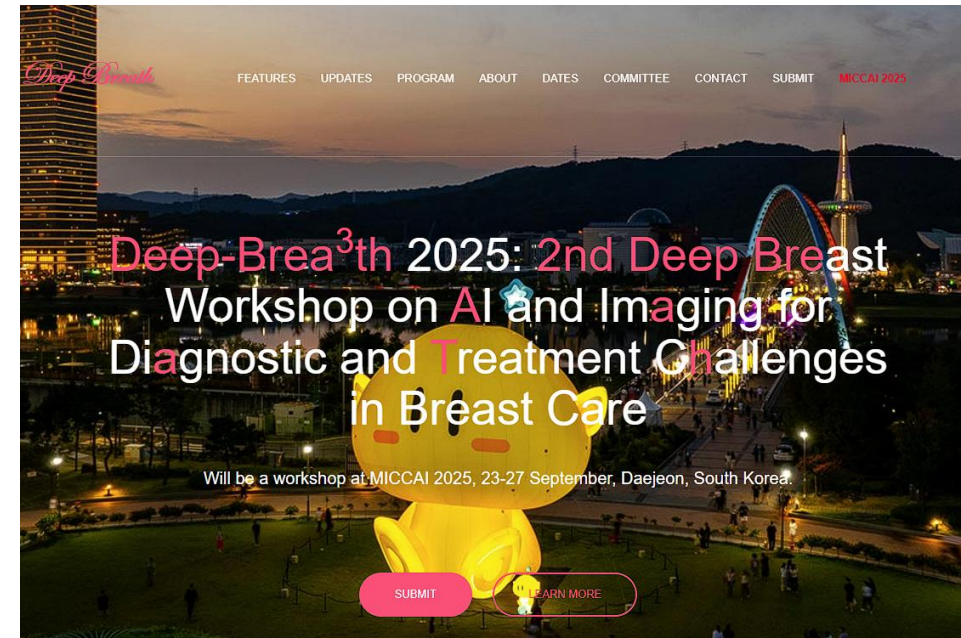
Deep Breath

FEATURES UPDATES PROGRAM ABOUT DATES COMMITTEE CONTACT SUBMIT MICCAI 2025

Deep-Brea$^3$th 2025: 2nd Deep Breast Workshop on AI and Imaging for Diagnostic and Treatment Challenges in Breast Care

Will be a workshop at MICCAI 2025, 23-27 September, Daejeon, South Korea.

SUBMIT LEARN MORE